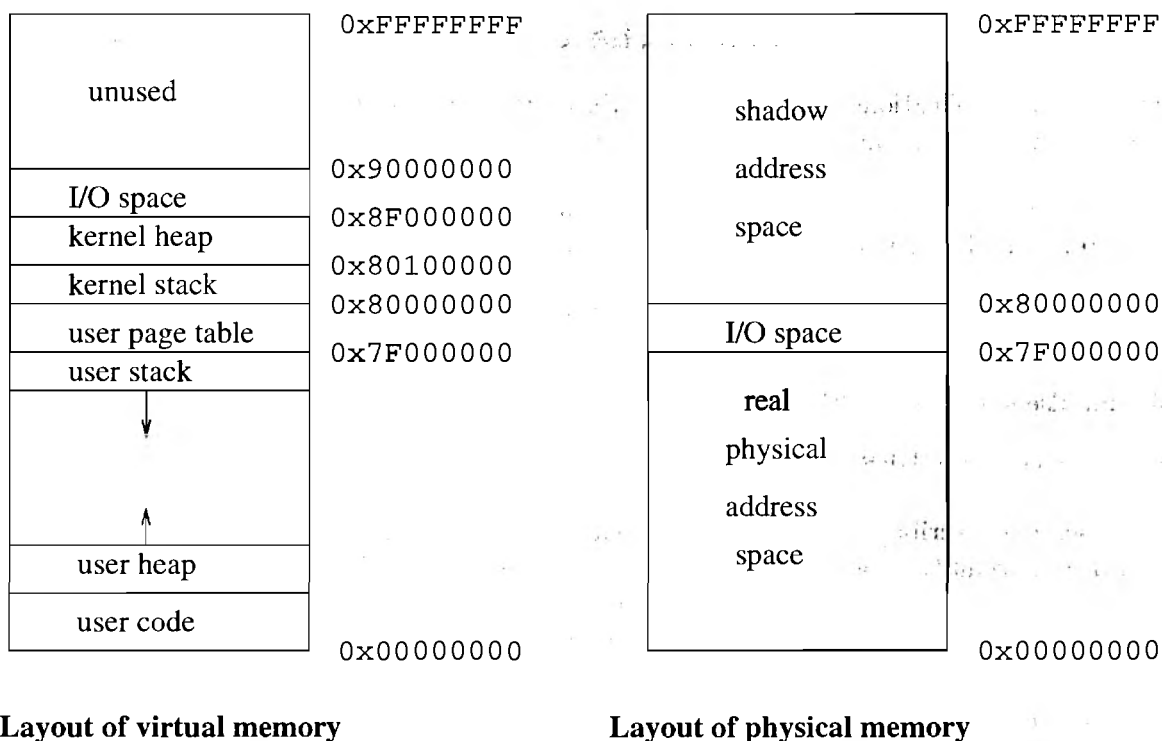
unused
0xFFFFFFFF
0x90000000
I/O space
0x8F000000
kernel heap
0x80100000
kernel stack
0x80000000
user page table
0x7F000000
user stack
user heap
user code
0x00000000

Layout of virtual memory

shadow address space
0xFFFFFFFF
0x80000000
I/O space
0x7F000000
real physical address space
0x00000000

Layout of physical memory